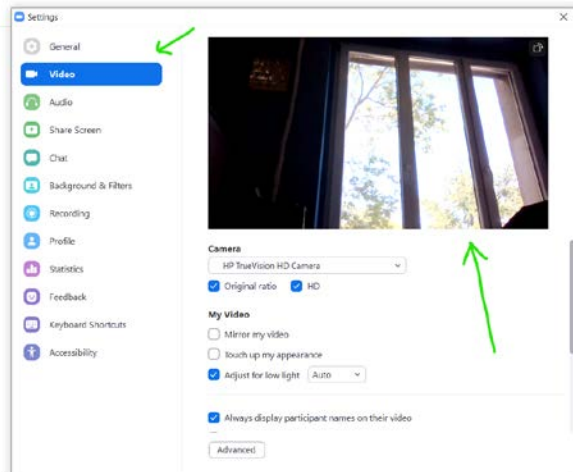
Settings

General
Video
Audio
Share Screen
Chat
Background & Filters
Recording
Profile
Statistics
Feedback
Keyboard Shortcuts
Accessibility

Camera
HP TrueVision HD Camera
Original ratio
HD

My Video
Mirror my video
Touch up my appearance
Adjust for low light
Auto

Always display participant names on their video

Advanced